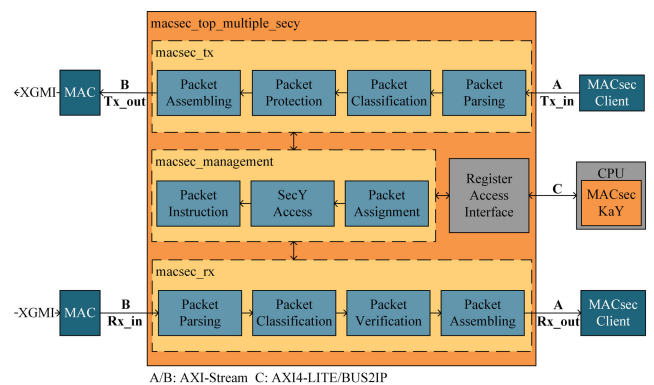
macsec_top_multiple_secy

macsec_tx

←XGMI→ MAC

B
Tx_out

Packet Assembling

Packet Protection

Packet Classification

Packet Parsing

A
Tx_in

MACsec Client

macsec_management

Packet Instruction

SecY Access

Packet Assignment

Register Access Interface

C

CPU

MACsec KaY

macsec_rx

←XGMI→ MAC

B
Rx_in

Packet Parsing

Packet Classification

Packet Verification

Packet Assembling

A
Rx_out

MACsec Client

A/B: AXI-Stream C: AXI4-LITE/BUS2IP